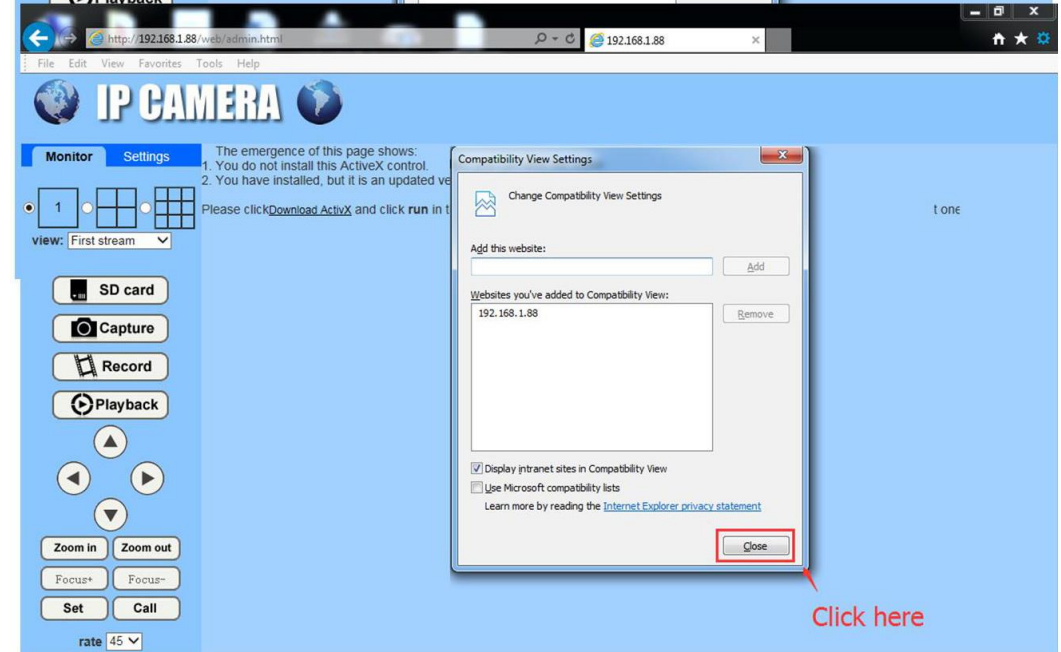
Playback

http://192.168.1.88/web/admin.html

192.168.1.88

File Edit View Favorites Tools Help

IP CAMERA

Monitor Settings

1

view: First stream

SD card

Capture

Record

Playback

Zoom in Zoom out

Focus+ Focus-

Set Call

rate 45

The emergence of this page shows:
1. You do not install this ActiveX control.
2. You have installed, but it is an updated ve

Please clickDownload ActivX and click run in t

t one

Compatibility View Settings

Change Compatibility View Settings

Add this website:

Add

Websites you've added to Compatibility View:

192.168.1.88

Remove

Display intranet sites in Compatibility View

Use Microsoft compatibility lists

Learn more by reading the Internet Explorer privacy statement

Close

Click here